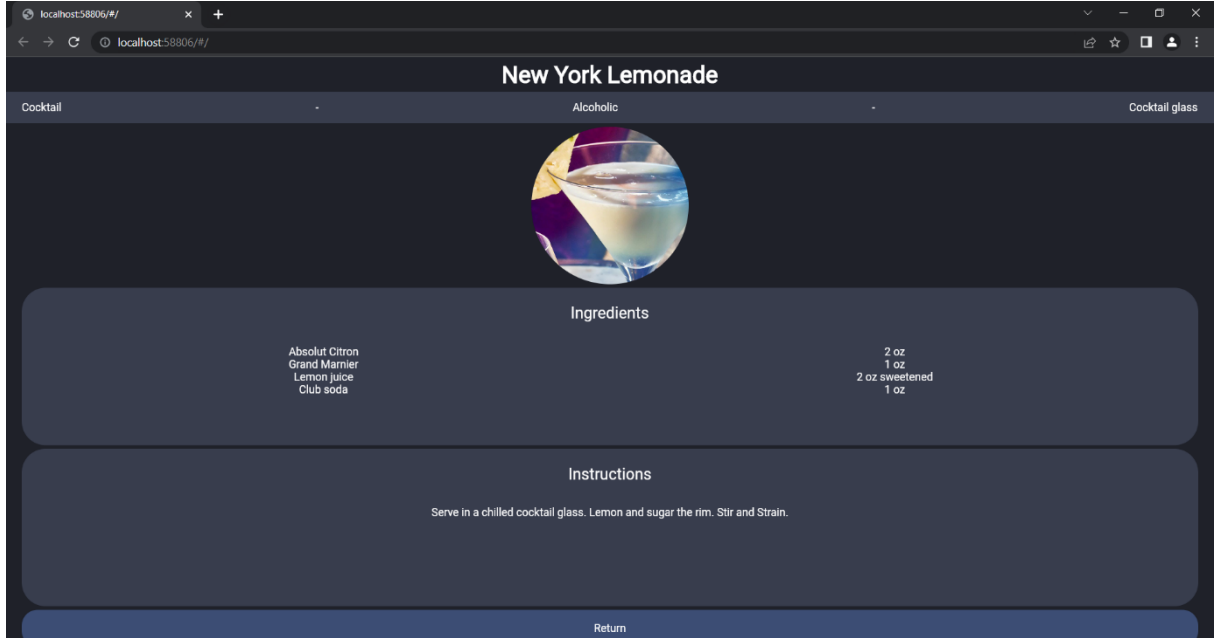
localhost:58806/#/

localhost:58806/#/

New York Lemonade

Cocktail - Alcoholic - Cocktail glass

Ingredients

| | |
|---|---|
| Absolut Citron | 2 oz |
| Grand Marnier | 1 oz |
| Lemon juice | 2 oz sweetened |
| Club soda | 1 oz |

Instructions

Serve in a chilled cocktail glass. Lemon and sugar the rim. Stir and Strain.

Return